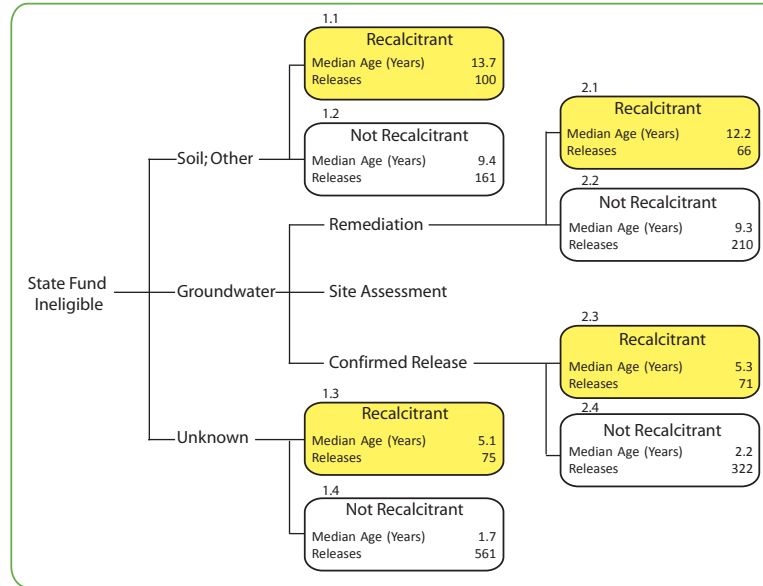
State Fund Ineligible

Soil; Other

1.1
Recalcitrant
Median Age (Years) 13.7
Releases 100

1.2
Not Recalcitrant
Median Age (Years) 9.4
Releases 161

Groundwater

Remediation

2.1
Recalcitrant
Median Age (Years) 12.2
Releases 66

2.2
Not Recalcitrant
Median Age (Years) 9.3
Releases 210

Site Assessment

Confirmed Release

2.3
Recalcitrant
Median Age (Years) 5.3
Releases 71

2.4
Not Recalcitrant
Median Age (Years) 2.2
Releases 322

Unknown

1.3
Recalcitrant
Median Age (Years) 5.1
Releases 75

1.4
Not Recalcitrant
Median Age (Years) 1.7
Releases 561